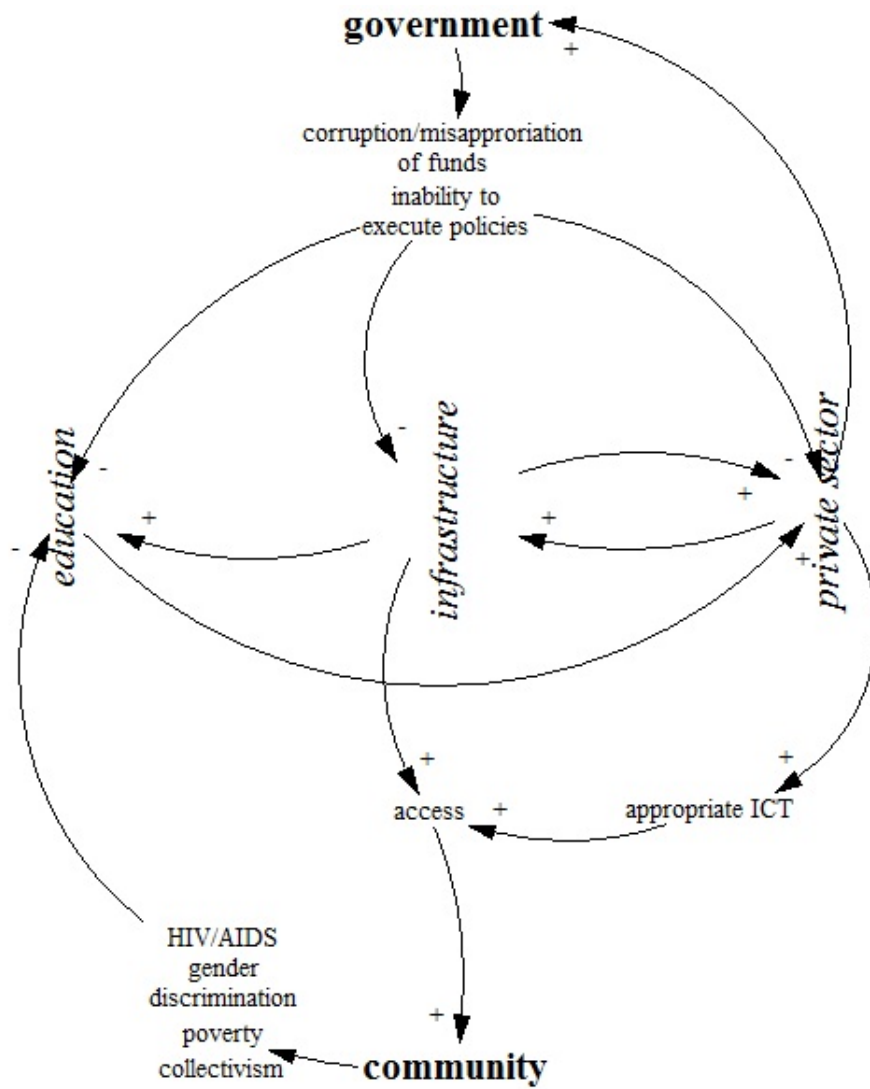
government
+
corruption/misapproriation of funds
inability to execute policies
-
education
-
+
-
infrastructure
-
+
+
private sector
+
+
access
+
+
appropriate ICT
HIV/AIDS
gender discrimination
poverty
collectivism
+
community